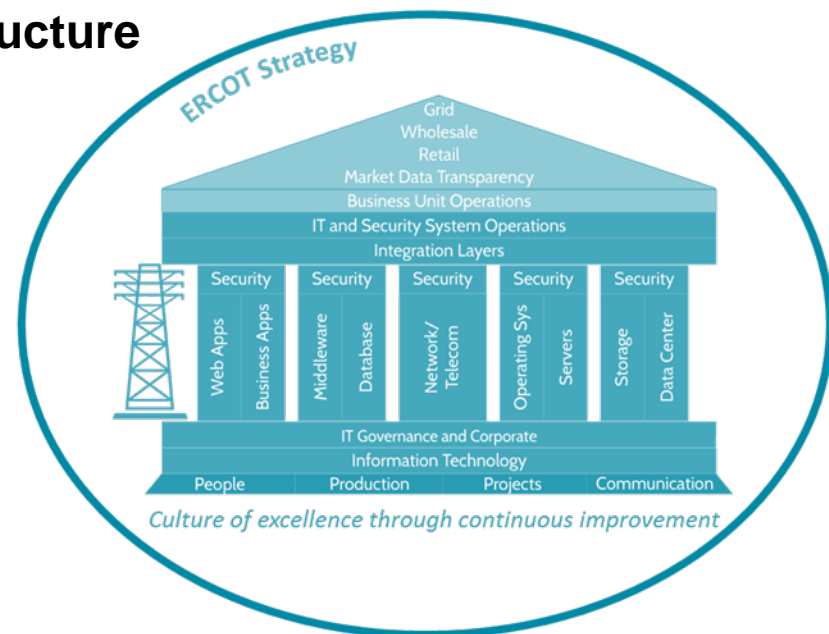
ucture

ERCOT Strategy

Grid
Wholesale
Retail
Market Data Transparency

Business Unit Operations

IT and Security System Operations

Integration Layers

Security
Web Apps
Business Apps

Security
Middleware
Database

Security
Network/ Telecom

Security
Operating Sys
Servers

Security
Storage
Data Center

IT Governance and Corporate

Information Technology

People
Production
Projects
Communication

Culture of excellence through continuous improvement